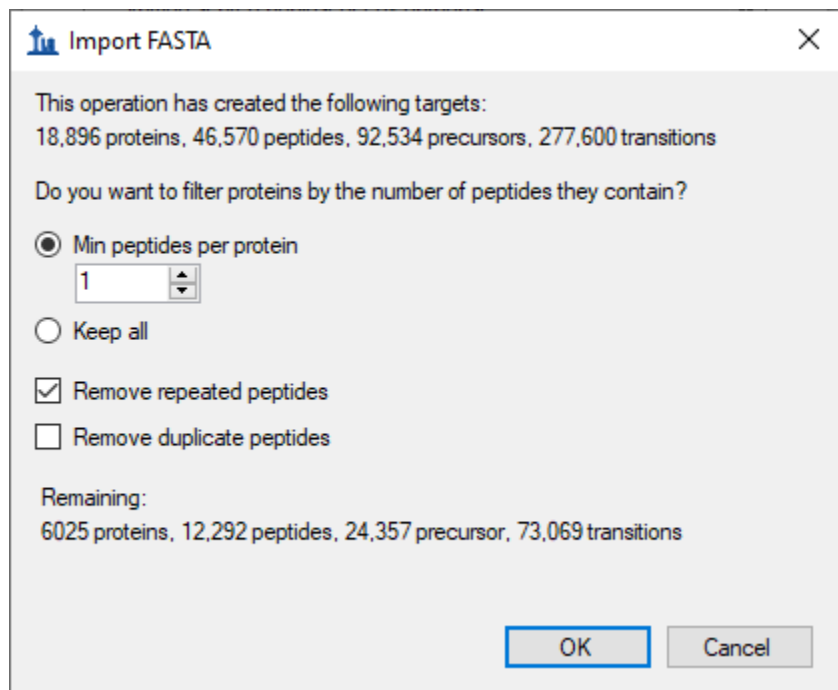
Import FASTA

This operation has created the following targets:
18,896 proteins, 46,570 peptides, 92,534 precursors, 277,600 transitions

Do you want to filter proteins by the number of peptides they contain?

Min peptides per protein
1

Keep all

Remove repeated peptides

Remove duplicate peptides

Remaining:
6025 proteins, 12,292 peptides, 24,357 precursor, 73,069 transitions

OK
Cancel